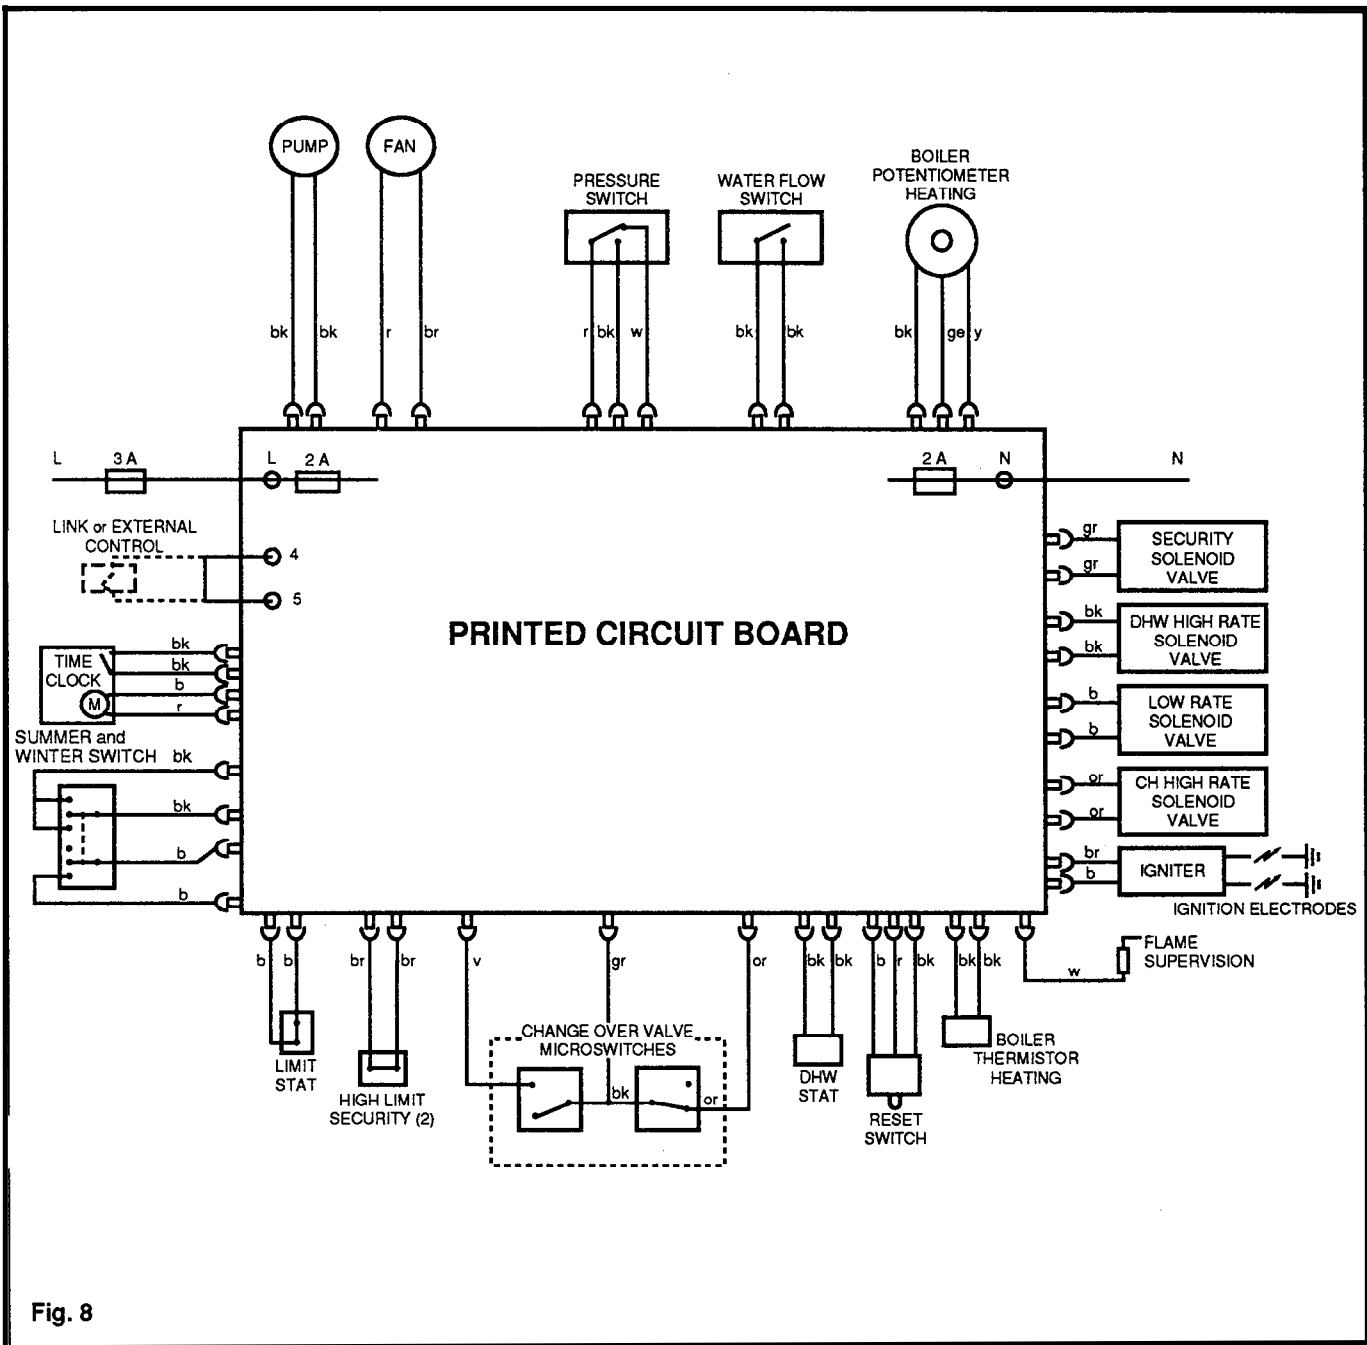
PUMP

FAN

PRESSURE SWITCH

WATER FLOW SWITCH

BOILER POTENTIOMETER HEATING

bk bk r br r bk w bk bk bk ge y

L 3 A L 2 A

2 A N N

LINK or EXTERNAL CONTROL

4

5

PRINTED CIRCUIT BOARD

TIME CLOCK

M

bk bk b r

SUMMER and WINTER SWITCH bk

bk

b

b

gr gr SECURITY SOLENOID VALVE

bk bk DHW HIGH RATE SOLENOID VALVE

b b LOW RATE SOLENOID VALVE

or or CH HIGH RATE SOLENOID VALVE

br b IGNITER

IGNITION ELECTRODES

b b br br v gr or bk bk b r bk bk bk

w FLAME SUPERVISION

LIMIT STAT

HIGH LIMIT SECURITY (2)

CHANGE OVER VALVE MICROSWITCHES

bk or

DHW STAT

RESET SWITCH

BOILER THERMISTOR HEATING

Fig. 8